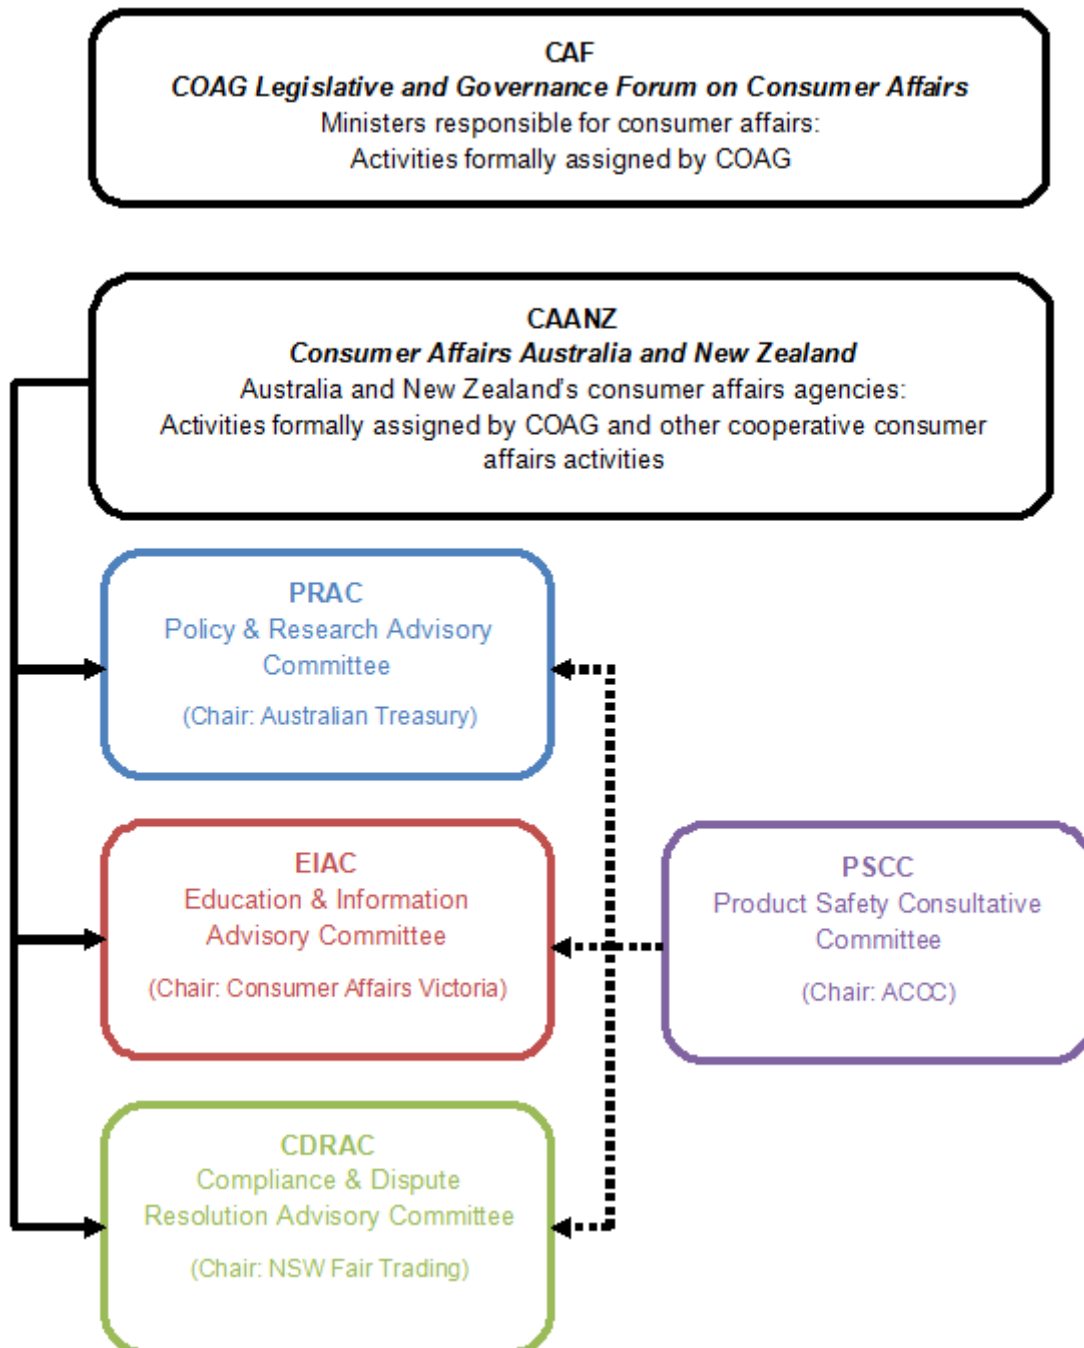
CAF
COAG Legislative and Governance Forum on Consumer Affairs
Ministers responsible for consumer affairs:
Activities formally assigned by COAG

CAANZ
Consumer Affairs Australia and New Zealand
Australia and New Zealand's consumer affairs agencies:
Activities formally assigned by COAG and other cooperative consumer affairs activities

PRAC
Policy & Research Advisory Committee
(Chair: Australian Treasury)

EIAC
Education & Information Advisory Committee
(Chair: Consumer Affairs Victoria)

PSCC
Product Safety Consultative Committee
(Chair: ACCC)

CDRAC
Compliance & Dispute Resolution Advisory Committee
(Chair: NSW Fair Trading)